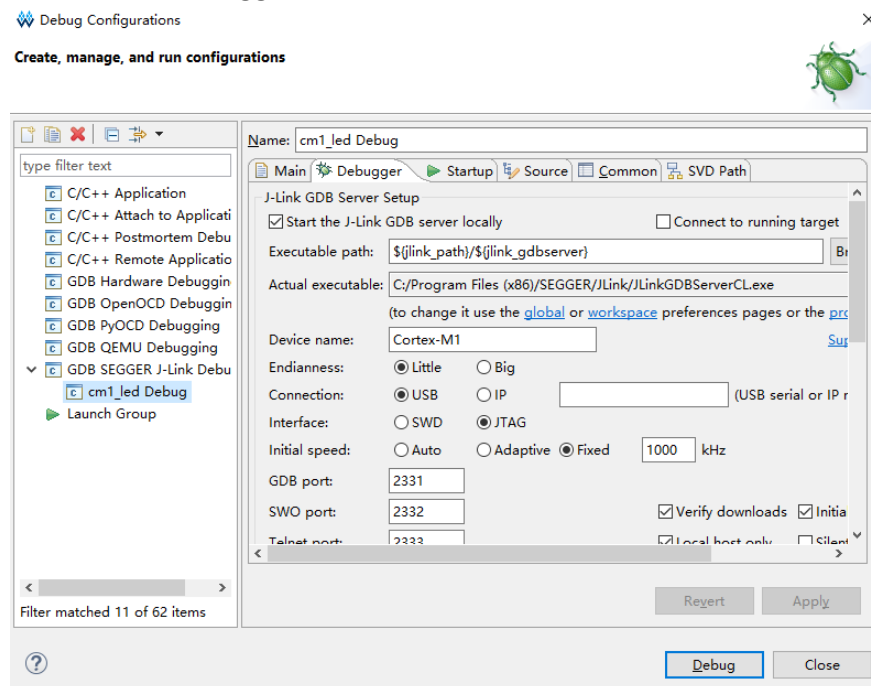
Debug Configurations

×

Create, manage, and run configurations

type filter text

C/C++ Application
C/C++ Attach to Applicati
C/C++ Postmortem Debu
C/C++ Remote Applicatio
GDB Hardware Debuggin
GDB OpenOCD Debuggin
GDB PyOCD Debugging
GDB QEMU Debugging
GDB SEGGER J-Link Debu
cm1_led Debug
Launch Group

Filter matched 11 of 62 items

Name: cm1_led Debug

Main | Debugger | Startup | Source | Common | SVD Path

J-Link GDB Server Setup

☑ Start the J-Link GDB server locally
☐ Connect to running target

Executable path: ${jlink_path}/${jlink_gdbserver} Br

Actual executable: C:/Program Files (x86)/SEGGER/JLink/JLinkGDBServerCL.exe

(to change it use the global or workspace preferences pages or the pro

Device name: Cortex-M1 Sup

Endianness: ◉ Little ○ Big

Connection: ◉ USB ○ IP (USB serial or IP n

Interface: ○ SWD ◉ JTAG

Initial speed: ○ Auto ○ Adaptive ◉ Fixed 1000 kHz

GDB port: 2331

SWO port: 2332 ☑ Verify downloads ☑ Initia

Telnet port: 2333 ☑ Local host only ☐ Silen

Revert Apply

Debug Close